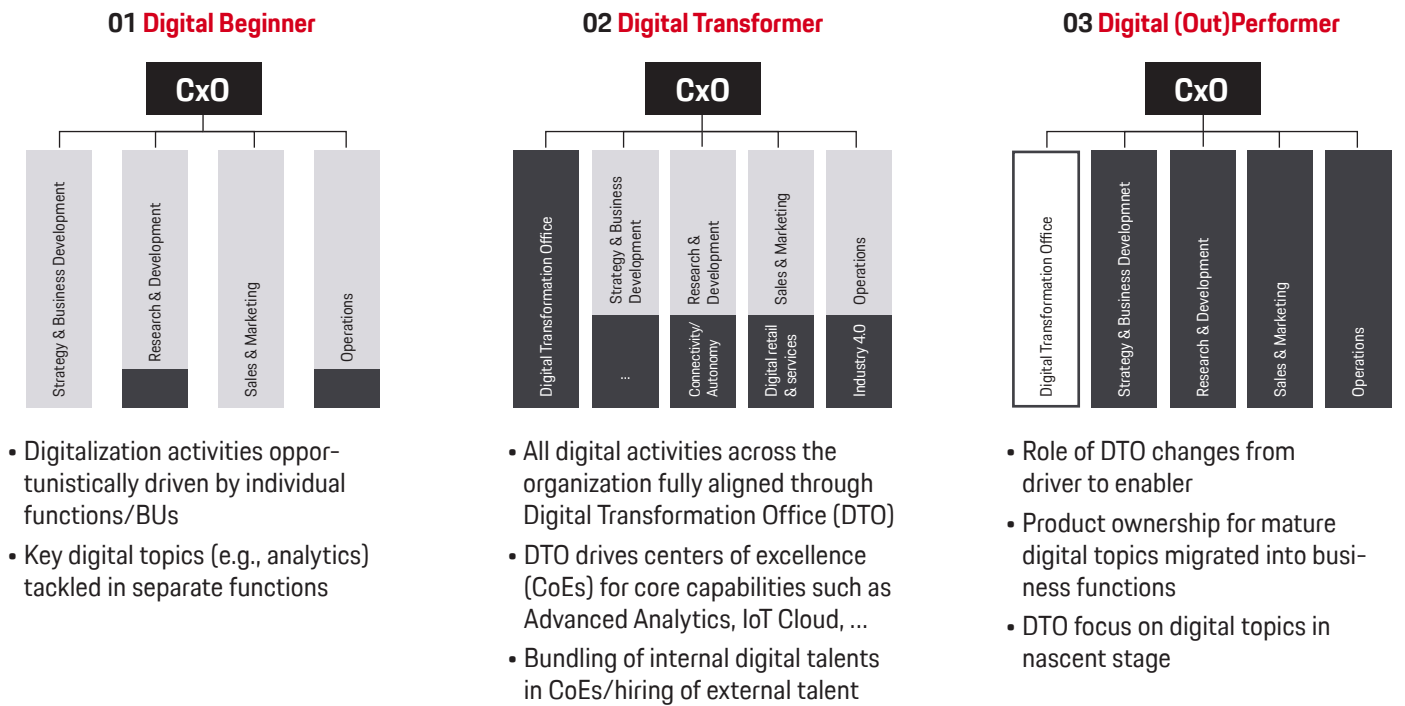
01 Digital Beginner

CxO

Strategy & Business Development

Research & Development

Sales & Marketing

Operations

• Digitalization activities opportunistically driven by individual functions/BUs
• Key digital topics (e.g., analytics) tackled in separate functions

02 Digital Transformer

CxO

Digital Transformation Office

Strategy & Business Development

...

Research & Development

Connectivity/ Autonomy

Sales & Marketing

Digital retail & services

Operations

Industry 4.0

• All digital activities across the organization fully aligned through Digital Transformation Office (DTO)
• DTO drives centers of excellence (CoEs) for core capabilities such as Advanced Analytics, IoT Cloud, ...
• Bundling of internal digital talents in CoEs/hiring of external talent

03 Digital (Out)Performer

CxO

Digital Transformation Office

Strategy & Business Developmnet

Research & Development

Sales & Marketing

Operations

• Role of DTO changes from driver to enabler
• Product ownership for mature digital topics migrated into business functions
• DTO focus on digital topics in nascent stage